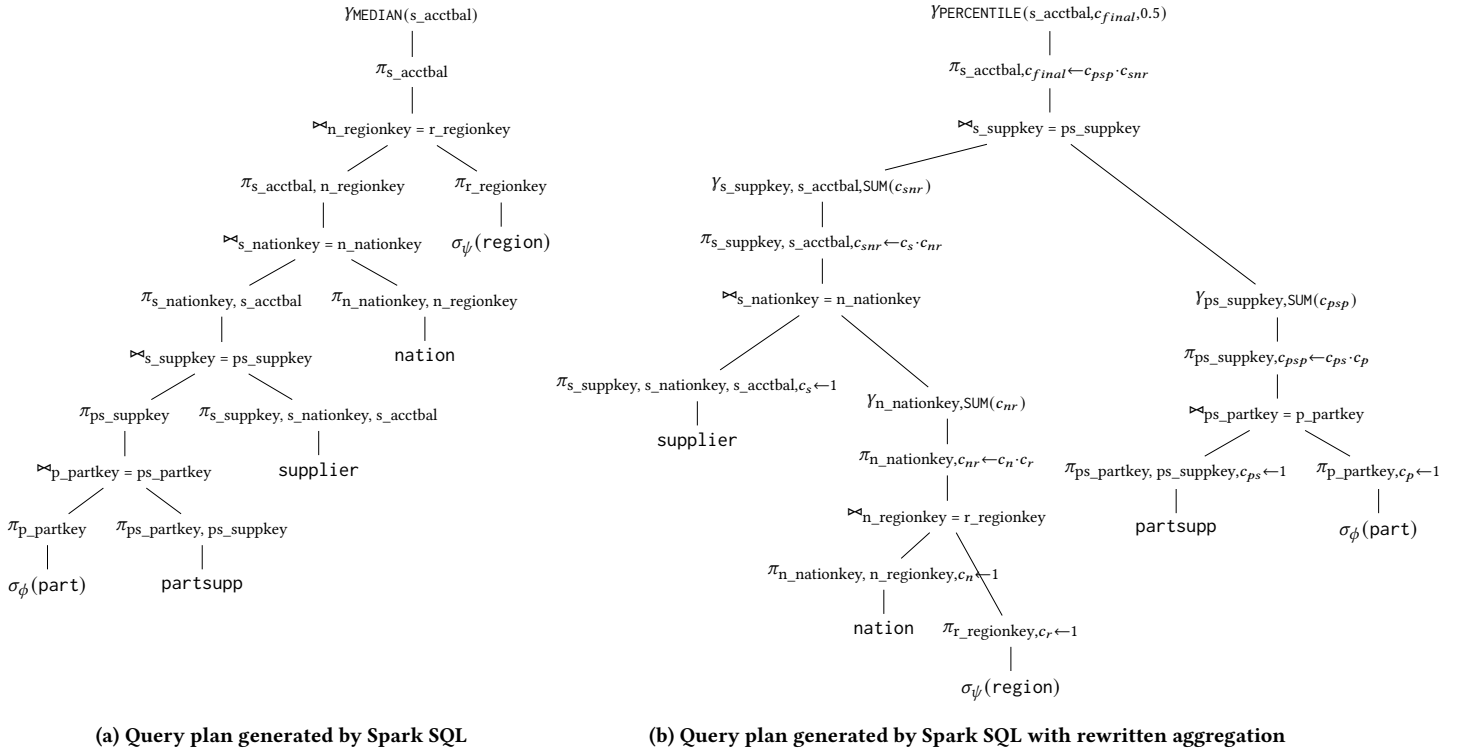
$\gamma_{\text{MEDIAN(s\_acctbal)}}$

$\pi_{\text{s\_acctbal}}$

$\bowtie_{\text{n\_regionkey = r\_regionkey}}$

$\pi_{\text{s\_acctbal, n\_regionkey}}$

$\pi_{\text{r\_regionkey}}$

$\bowtie_{\text{s\_nationkey = n\_nationkey}}$

$\sigma_{\psi}(\text{region})$

$\pi_{\text{s\_nationkey, s\_acctbal}}$

$\pi_{\text{n\_nationkey, n\_regionkey}}$

$\bowtie_{\text{s\_suppkey = ps\_suppkey}}$

nation

$\pi_{\text{ps\_suppkey}}$

$\pi_{\text{s\_suppkey, s\_nationkey, s\_acctbal}}$

$\bowtie_{\text{p\_partkey = ps\_partkey}}$

supplier

$\pi_{\text{p\_partkey}}$

$\pi_{\text{ps\_partkey, ps\_suppkey}}$

$\sigma_{\phi}(\text{part})$

partsupp

$\gamma_{\text{PERCENTILE(s\_acctbal},c_{final},0.5)}$

$\pi_{\text{s\_acctbal},c_{final}\leftarrow c_{psp}\cdot c_{snr}}$

$\bowtie_{\text{s\_suppkey = ps\_suppkey}}$

$\gamma_{\text{s\_suppkey, s\_acctbal,SUM}(c_{snr})}$

$\pi_{\text{s\_suppkey, s\_acctbal},c_{snr}\leftarrow c_s\cdot c_{nr}}$

$\bowtie_{\text{s\_nationkey = n\_nationkey}}$

$\gamma_{\text{ps\_suppkey,SUM}(c_{psp})}$

$\pi_{\text{ps\_suppkey},c_{psp}\leftarrow c_{ps}\cdot c_p}$

$\pi_{\text{s\_suppkey, s\_nationkey, s\_acctbal},c_s\leftarrow 1}$

$\gamma_{\text{n\_nationkey,SUM}(c_{nr})}$

$\bowtie_{\text{ps\_partkey = p\_partkey}}$

supplier

$\pi_{\text{n\_nationkey},c_{nr}\leftarrow c_n\cdot c_r}$

$\pi_{\text{ps\_partkey, ps\_suppkey},c_{ps}\leftarrow 1}$

$\pi_{\text{p\_partkey},c_p\leftarrow 1}$

$\bowtie_{\text{n\_regionkey = r\_regionkey}}$

partsupp

$\sigma_{\phi}(\text{part})$

$\pi_{\text{n\_nationkey, n\_regionkey},c_n\leftarrow 1}$

nation

$\pi_{\text{r\_regionkey},c_r\leftarrow 1}$

$\sigma_{\psi}(\text{region})$

(a) Query plan generated by Spark SQL

(b) Query plan generated by Spark SQL with rewritten aggregation